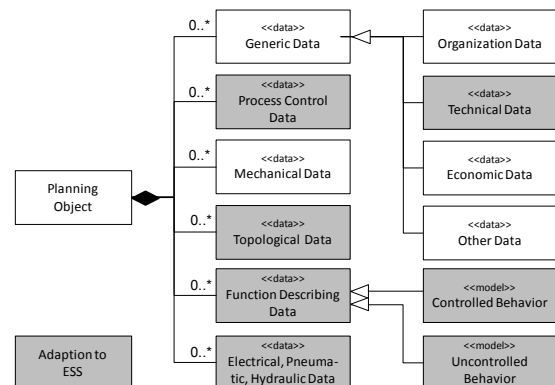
0..*
<<data>>
Generic Data

<<data>>
Organization Data

0..*
<<data>>
Process Control Data

<<data>>
Technical Data

0..*
<<data>>
Mechanical Data

<<data>>
Economic Data

Planning Object

0..*
<<data>>
Topological Data

<<data>>
Other Data

0..*
<<data>>
Function Describing Data

<<model>>
Controlled Behavior

Adaption to ESS

0..*
<<data>>
Electrical, Pneumatic, Hydraulic Data

<<model>>
Uncontrolled Behavior